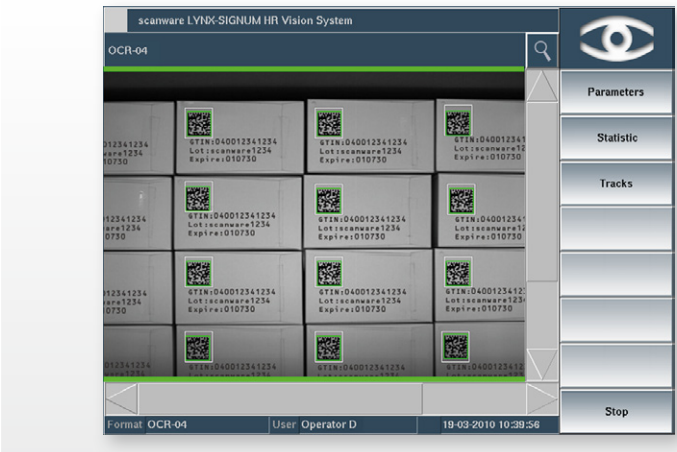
scanware LYNX-SIGNUM HR Vision System

OCR-04

012341234
are1234
0730

GTIN:040012341234
Lot:scanware1234
Expire:010730

GTIN:040012341234
Lot:scanware1234
Expire:010730

GTIN:040012341234
Lot:scanware1234
Expire:010730

12341234
are1234
730

GTIN:040012341234
Lot:scanware1234
Expire:010730

GTIN:040012341234
Lot:scanware1234
Expire:010730

GTIN:040012341234
Lot:scanware1234
Expire:010730

012341234
are1234
0730

GTIN:040012341234
Lot:scanware1234
Expire:010730

GTIN:040012341234
Lot:scanware1234
Expire:010730

GTIN:040012341234
Lot:scanware1234
Expire:010730

GTIN:040012341234

GTIN:040012341234

GTIN:040012341234

Parameters

Statistic

Tracks

Stop

Format OCR-04

User Operator D

19-03-2010 10:39:56